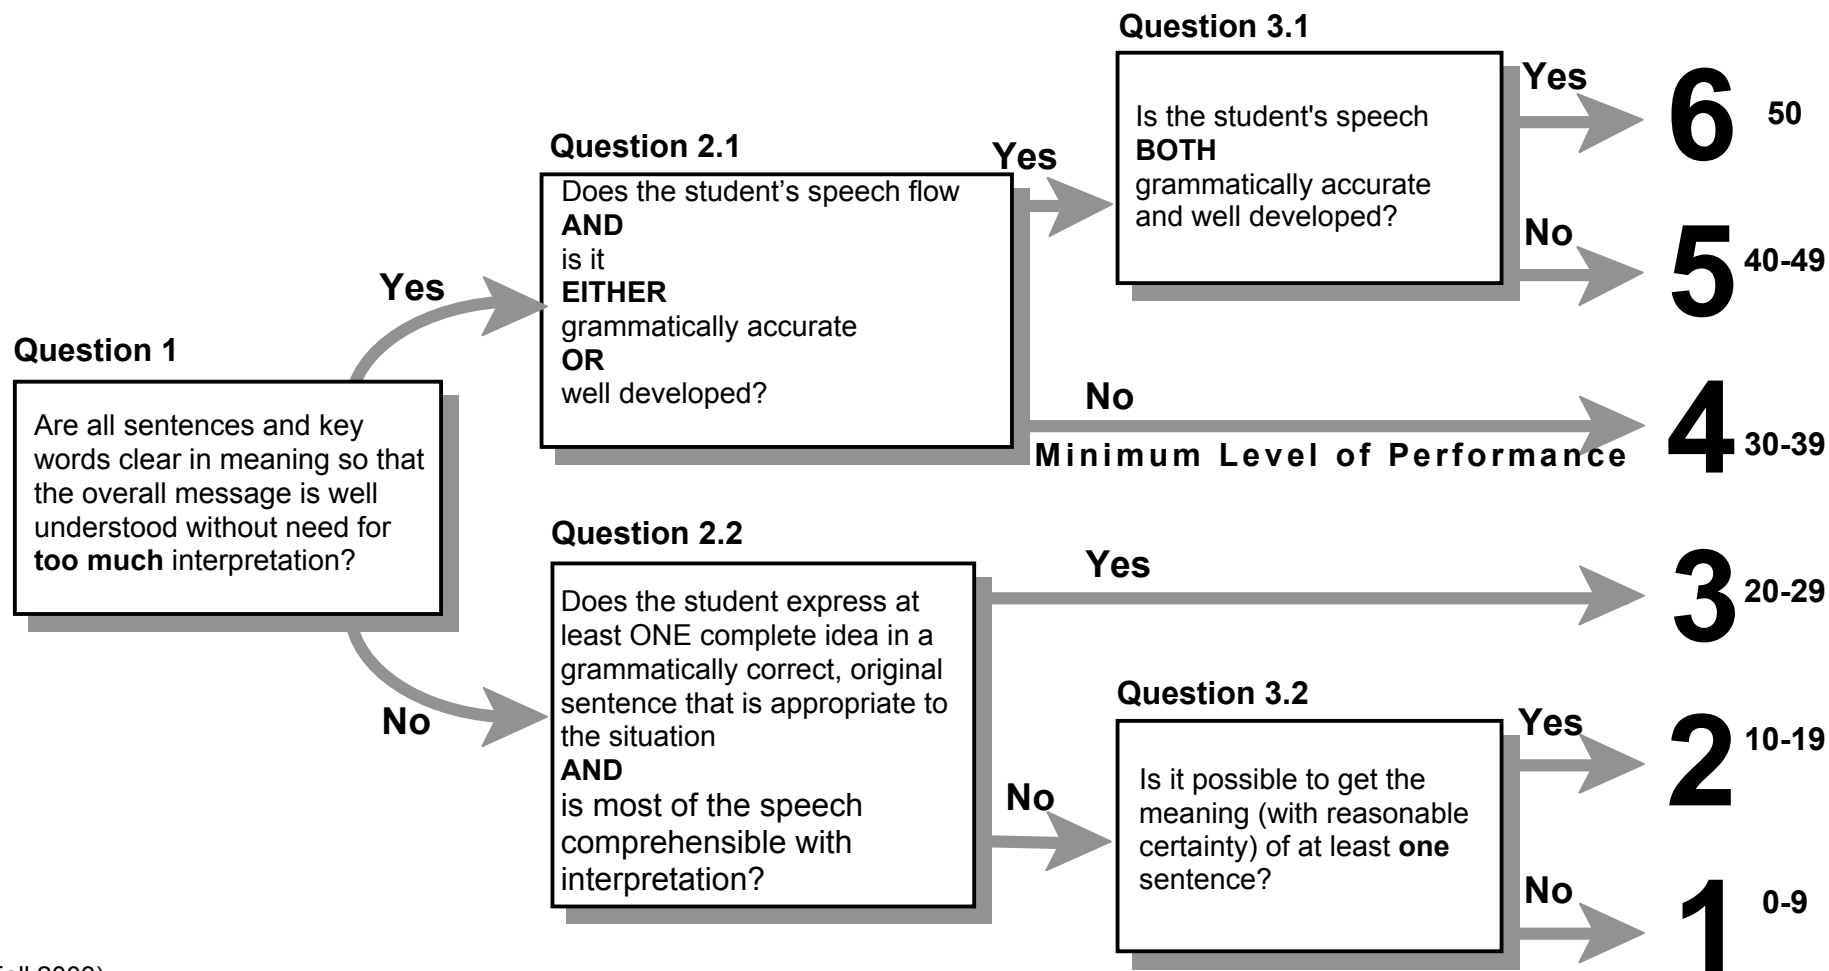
Question 1

Are all sentences and key words clear in meaning so that the overall message is well understood without need for **too much** interpretation?

Yes

No

Question 2.1

Does the student's speech flow
**AND**
is it
**EITHER**
grammatically accurate
**OR**
well developed?

Yes

Question 3.1

Is the student's speech
**BOTH**
grammatically accurate and well developed?

Yes

6 50

No

5 40-49

No

Minimum Level of Performance

4 30-39

Question 2.2

Does the student express at least ONE complete idea in a grammatically correct, original sentence that is appropriate to the situation
**AND**
is most of the speech comprehensible with interpretation?

Yes

3 20-29

No

Question 3.2

Is it possible to get the meaning (with reasonable certainty) of at least **one** sentence?

Yes

2 10-19

No

1 0-9

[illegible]all 2002)